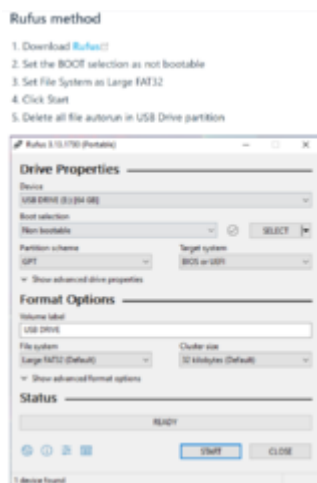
Rufus method

1. Download Rufus
2. Set the BOOT selection as not bootable
3. Set File System as Large FAT32
4. Click Start
5. Delete all file autorun in USB Drive partition

Rufus 3.10.1750 (Portable)

Drive Properties

Device
USB DRIVE (E:) [64 GB]

Boot selection
Non bootable

SELECT

Partition scheme
GPT

Target system
BIOS or UEFI

Show advanced drive properties

Format Options

Volume label
USB DRIVE

File system
Large FAT32 (Default)

Cluster size
32 kilobytes (Default)

Show advanced format options

Status

READY

START

CLOSE

1 device found